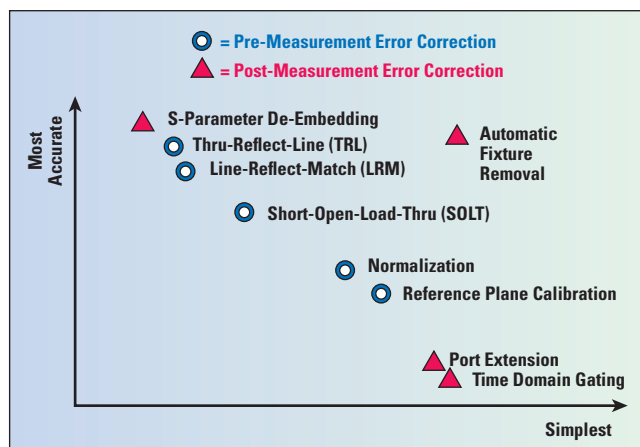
= Pre-Measurement Error Correction
= Post-Measurement Error Correction

Most Accurate

S-Parameter De-Embedding
Thru-Reflect-Line (TRL)
Line-Reflect-Match (LRM)
Automatic Fixture Removal
Short-Open-Load-Thru (SOLT)
Normalization
Reference Plane Calibration
Port Extension
Time Domain Gating

Simplest